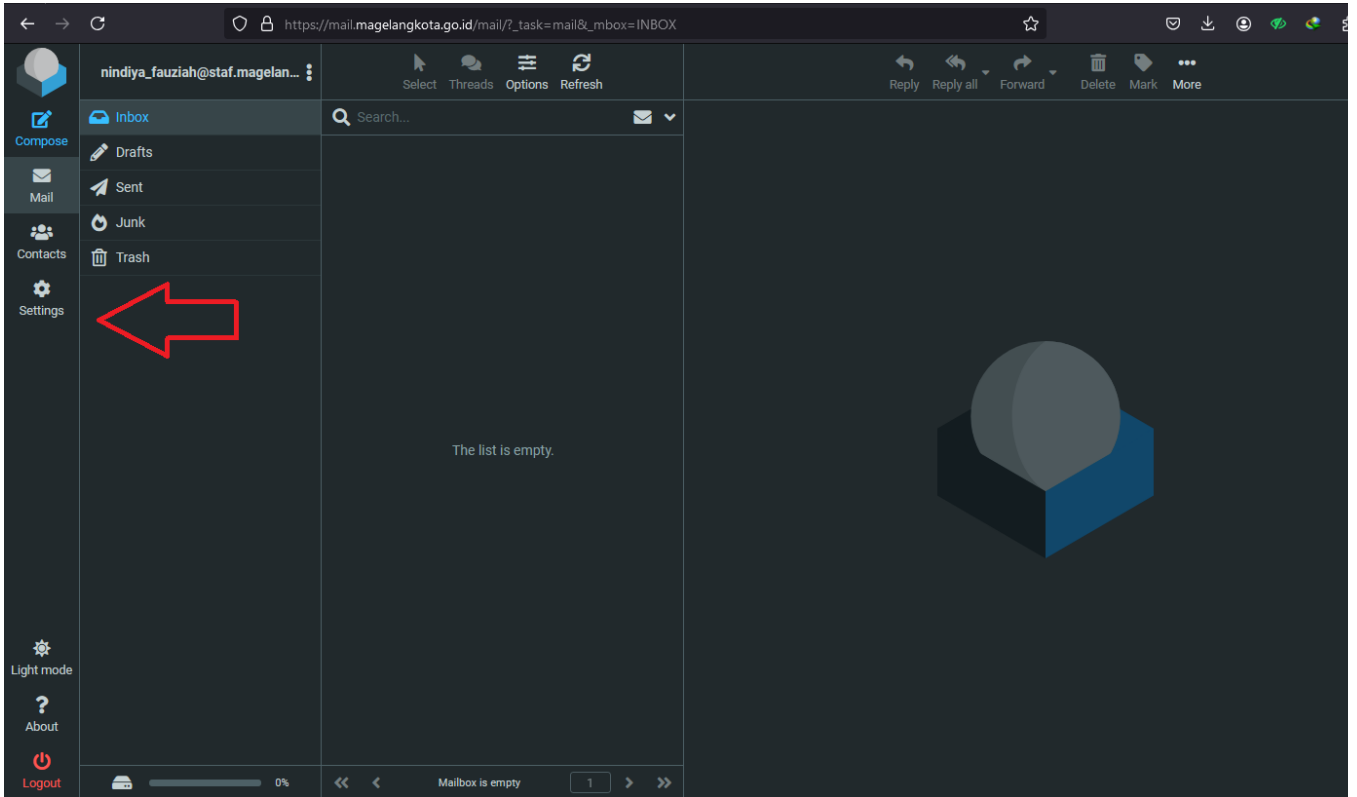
https://mail.magelangkota.go.id/mail/?_task=mail&_mbox=INBOX

nindiya_fauziah@staf.magelan...

Select Threads Options Refresh

Reply Reply all Forward Delete Mark More

Compose
Mail
Contacts
Settings

Inbox
Drafts
Sent
Junk
Trash

Search...

The list is empty.

Light mode
About
Logout

0%

Mailbox is empty

1